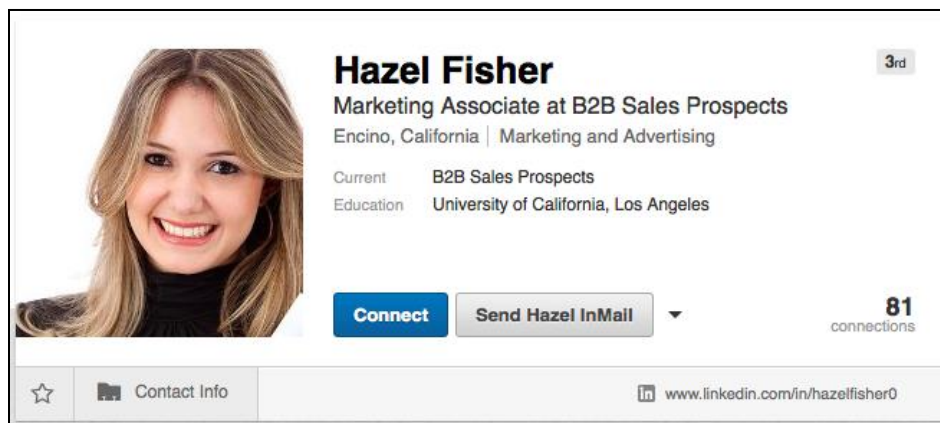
Hazel Fisher

3rd

Marketing Associate at B2B Sales Prospects

Encino, California | Marketing and Advertising

Current B2B Sales Prospects

Education University of California, Los Angeles

Connect

Send Hazel InMail

81
connections

Contact Info

in www.linkedin.com/in/hazelfisher0